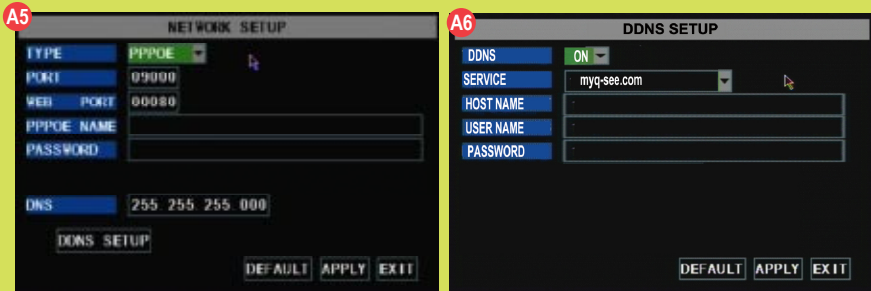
A5

NETWORK SETUP

TYPE PPPOE
PORT 09000
WEB PORT 00080
PPPOE NAME
PASSWORD

DNS 255.255.255.000

DDNS SETUP

DEFAULT APPLY EXIT

A6

DDNS SETUP

DDNS ON
SERVICE myq-see.com
HOST NAME
USER NAME
PASSWORD

DEFAULT APPLY EXIT